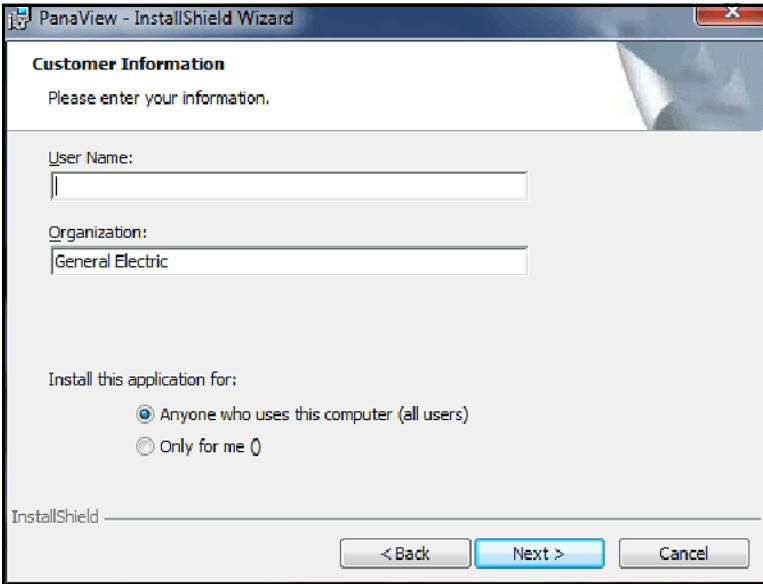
PanaView - InstallShield Wizard

Customer Information

Please enter your information.

User Name:

Organization:

General Electric

Install this application for:

Anyone who uses this computer (all users)

Only for me ()

InstallShield

< Back

Next >

Cancel